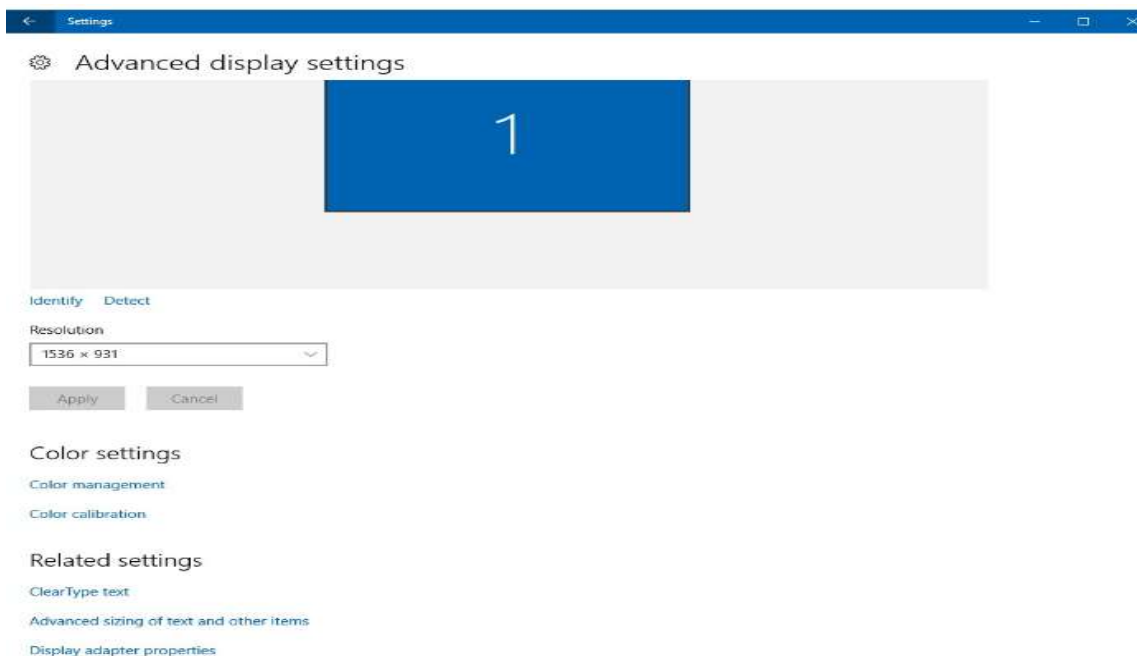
Settings

Advanced display settings

1

Identify Detect

Resolution

1536 × 931

Apply Cancel

Color settings

Color management

Color calibration

Related settings

ClearType text

Advanced sizing of text and other items

Display adapter properties